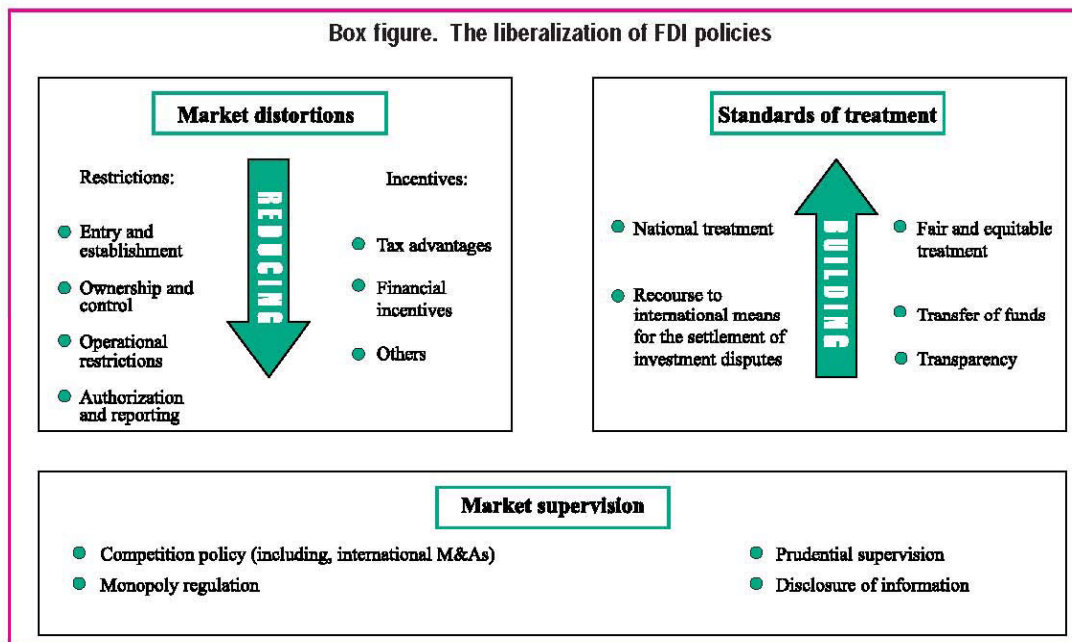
Box figure. The liberalization of FDI policies

Market distortions

Restrictions:

- Entry and establishment
- Ownership and control
- Operational restrictions
- Authorization and reporting

REDUCING

Incentives:

- Tax advantages
- Financial incentives
- Others

Standards of treatment

- National treatment
- Recourse to international means for the settlement of investment disputes

BUILDING

- Fair and equitable treatment
- Transfer of funds
- Transparency

Market supervision

- Competition policy (including, international M&As)
- Monopoly regulation
- Prudential supervision
- Disclosure of information